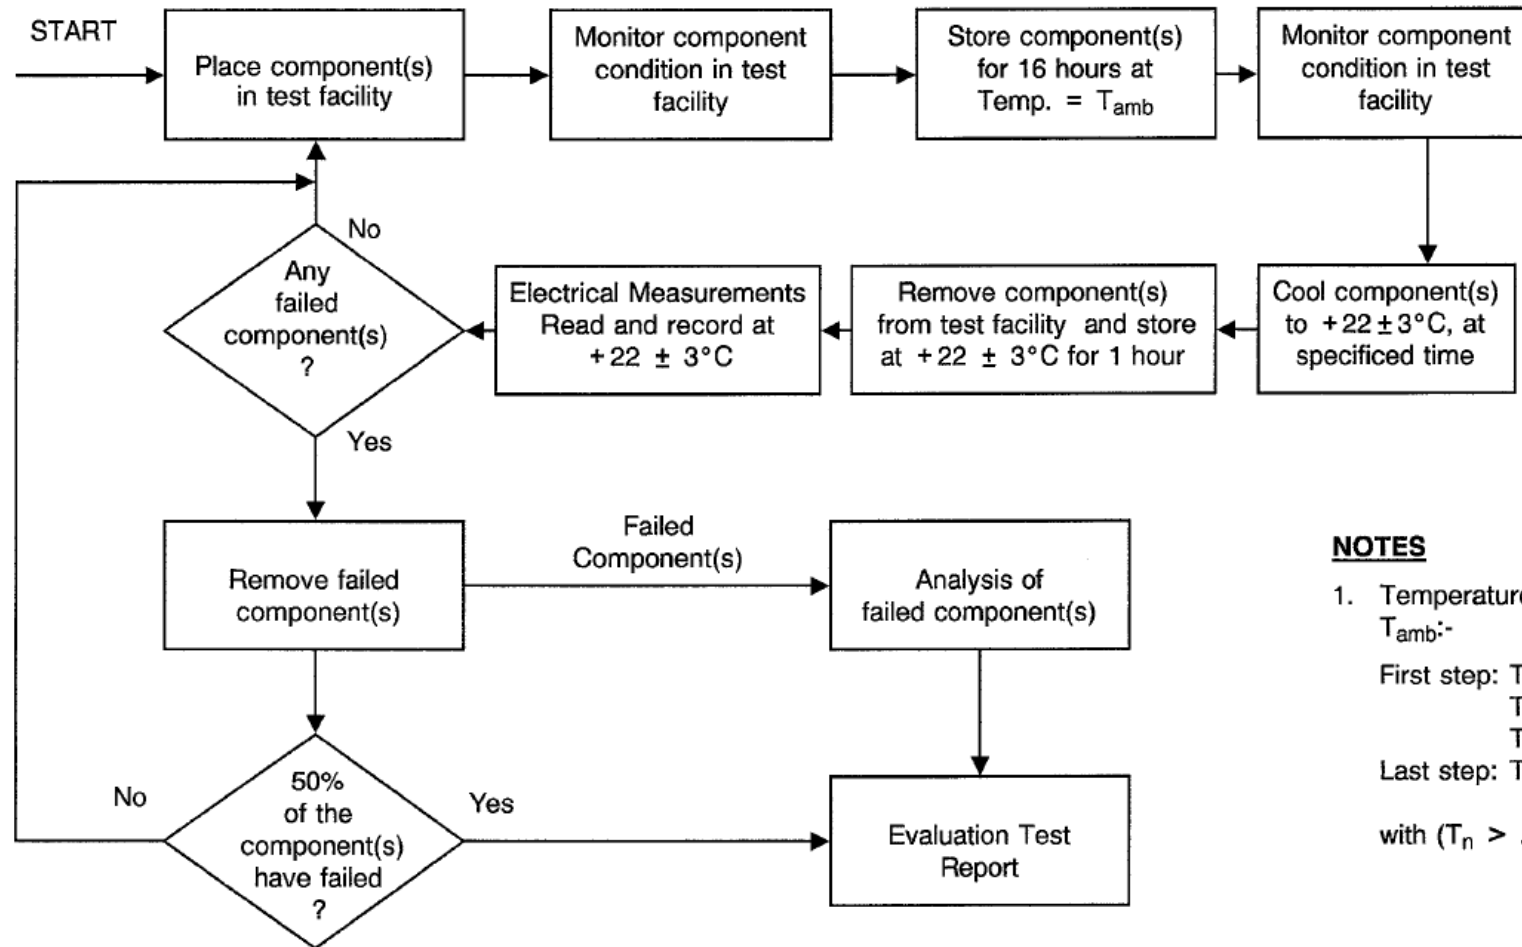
START

Place component(s) in test facility

Monitor component condition in test facility

Store component(s) for 16 hours at Temp. = $T_{amb}$

Monitor component condition in test facility

Cool component(s) to $+22 \pm 3°C$, at specificed time

Remove component(s) from test facility and store at $+22 \pm 3°C$ for 1 hour

Electrical Measurements Read and record at $+22 \pm 3°C$

Any failed component(s) ?

No

Yes

Remove failed component(s)

Failed Component(s)

Analysis of failed component(s)

50% of the component(s) have failed ?

No

Yes

Evaluation Test Report

NOTES

1. Temperatur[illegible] $T_{amb}$:-

First step: T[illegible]
T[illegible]
T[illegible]
Last step: T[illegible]

with ($T_n$ > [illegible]